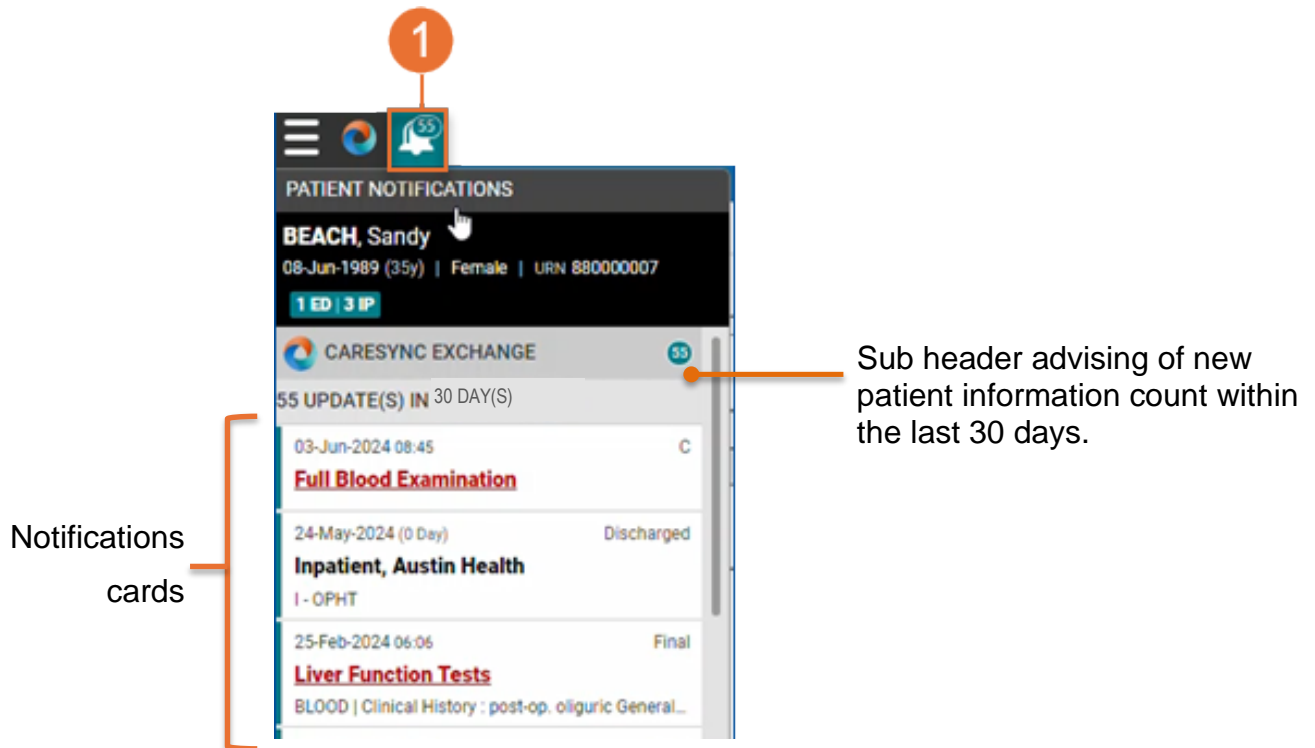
1

55

PATIENT NOTIFICATIONS

BEACH, Sandy
08-Jun-1989 (35y) | Female | URN 880000007
1 ED | 3 IP

CARESYNC EXCHANGE 55

55 UPDATE(S) IN 30 DAY(S)

03-Jun-2024 08:45 C
Full Blood Examination

24-May-2024 (0 Day) Discharged
Inpatient, Austin Health
I - OPHT

25-Feb-2024 06:06 Final
Liver Function Tests
BLOOD | Clinical History : post-op. oliguric General...

Sub header advising of new patient information count within the last 30 days.

Notifications cards